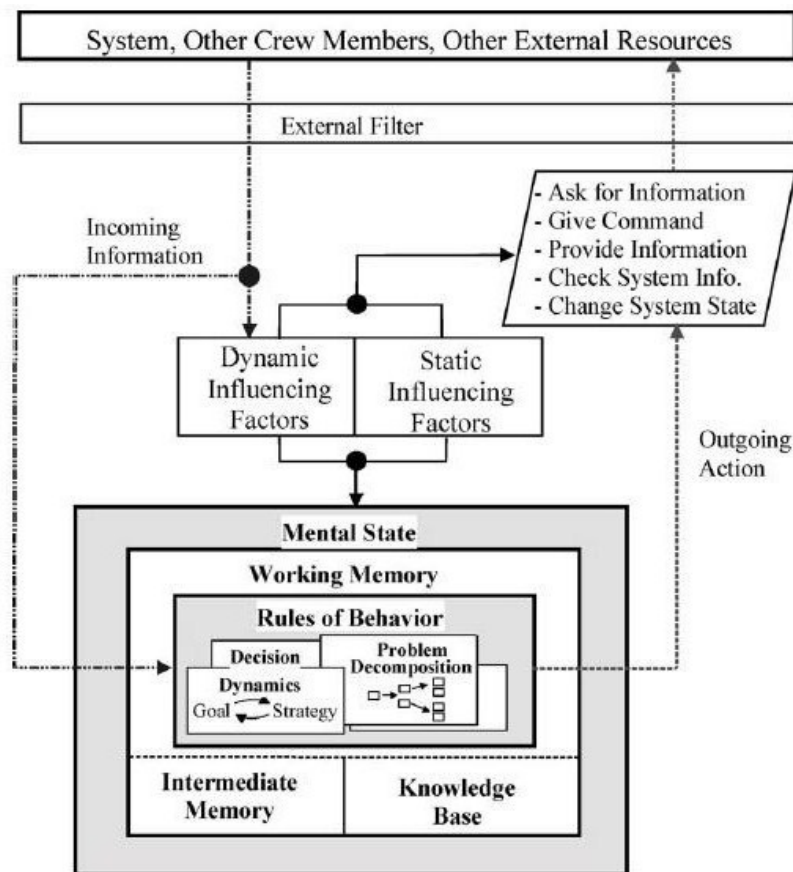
System, Other Crew Members, Other External Resources

External Filter

Incoming Information

- Ask for Information
- Give Command
- Provide Information
- Check System Info.
- Change System State

Dynamic Influencing Factors

Static Influencing Factors

Outgoing Action

Mental State

Working Memory

Rules of Behavior

Decision

Dynamics

Goal Strategy

Problem Decomposition

Intermediate Memory

Knowledge Base